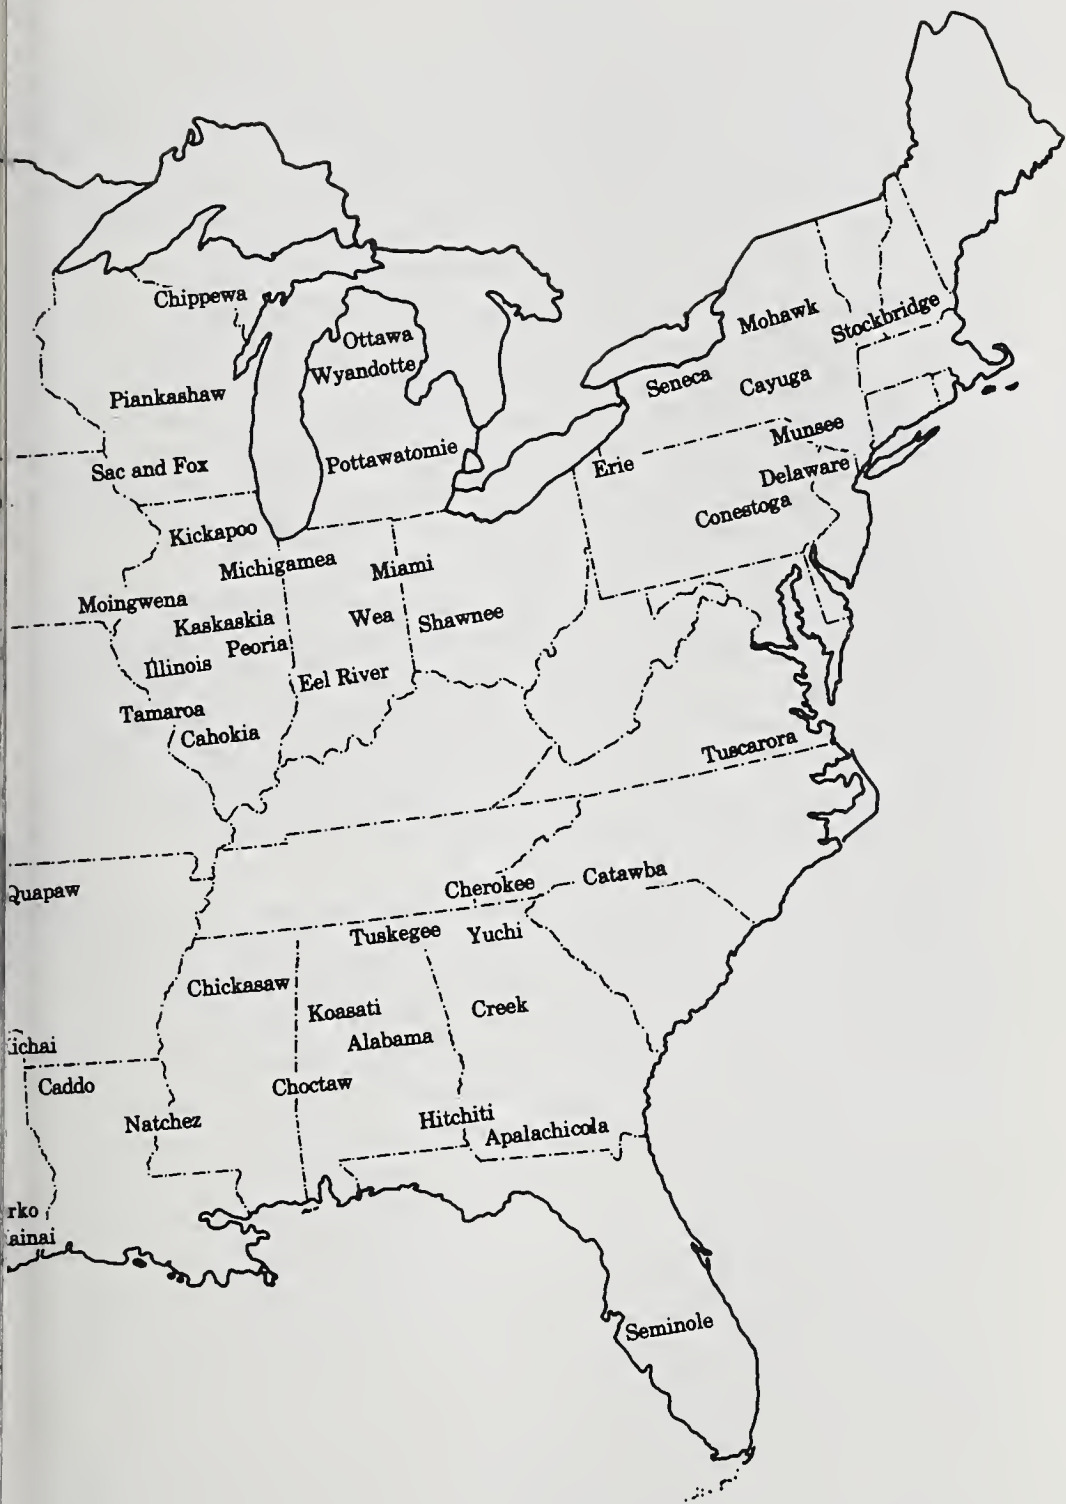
Chippewa
Ottawa
Wyandotte
Mohawk
Stockbridge
Piankashaw
Seneca
Cayuga
Munsee
Pottawatomie
Sac and Fox
Erie
Delaware
Conestoga
Kickapoo
Michigamea
Miami
Moingwena
Kaskaskia
Wea
Shawnee
Peoria
Illinois
Eel River
Tamaroa
Cahokia
Tuscarora
Quapaw
Cherokee
Catawba
Tuskegee
Yuchi
Chickasaw
Koasati
Creek
Alabama
ichai
Caddo
Choctaw
Natchez
Hitchiti
Apalachicola
rko
ainai
Seminole